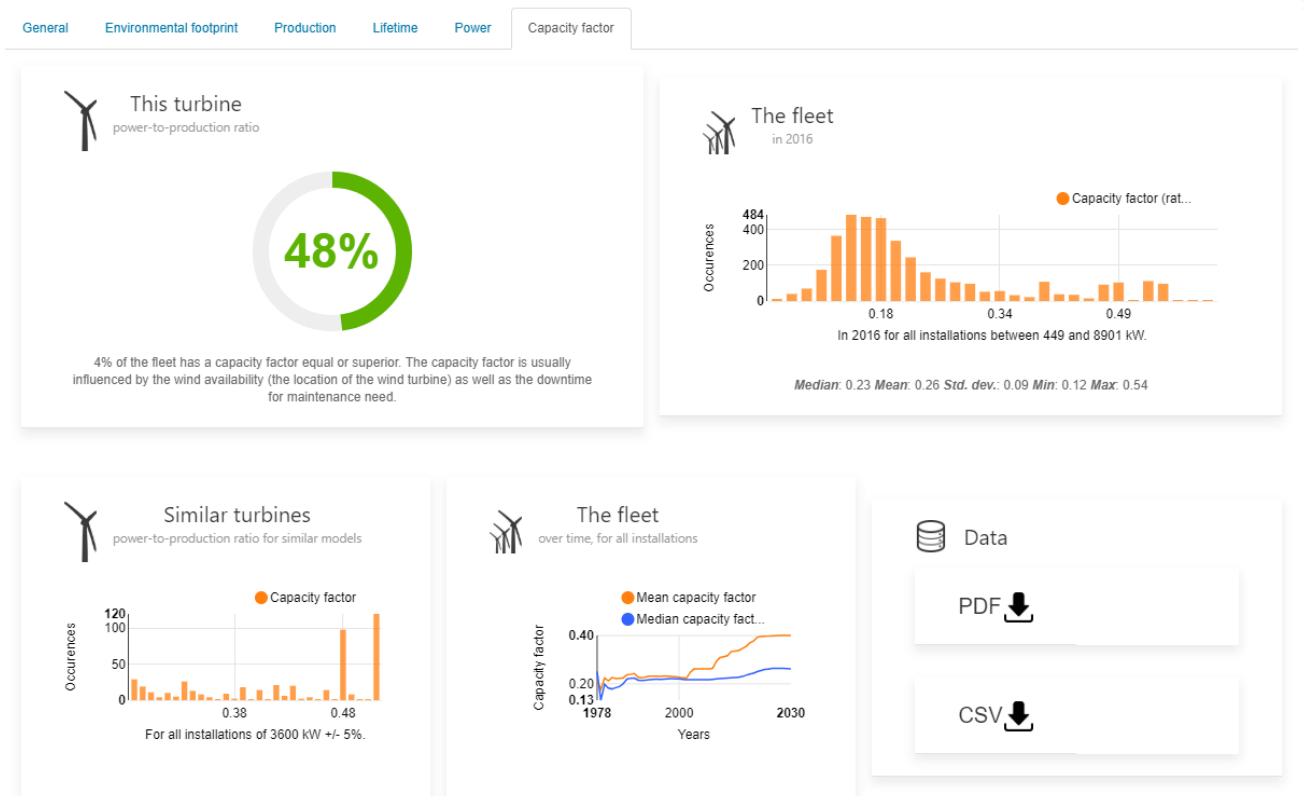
General Environmental footprint Production Lifetime Power Capacity factor

This turbine
power-to-production ratio

48%

4% of the fleet has a capacity factor equal or superior. The capacity factor is usually influenced by the wind availability (the location of the wind turbine) as well as the downtime for maintenance need.

The fleet
in 2016

Capacity factor (rat...

Occurences

484
400
200
0

0.18 0.34 0.49

In 2016 for all installations between 449 and 8901 kW.

*Median*: 0.23 *Mean*: 0.26 *Std. dev.*: 0.09 *Min*: 0.12 *Max*: 0.54

Similar turbines
power-to-production ratio for similar models

Capacity factor

Occurences

120
100
50
0

0.38 0.48

For all installations of 3600 kW +/- 5%.

The fleet
over time, for all installations

Mean capacity factor
Median capacity fact...

Capacity factor

0.40
0.20
0.13

1978 2000 2030

Years

Data

PDF

CSV